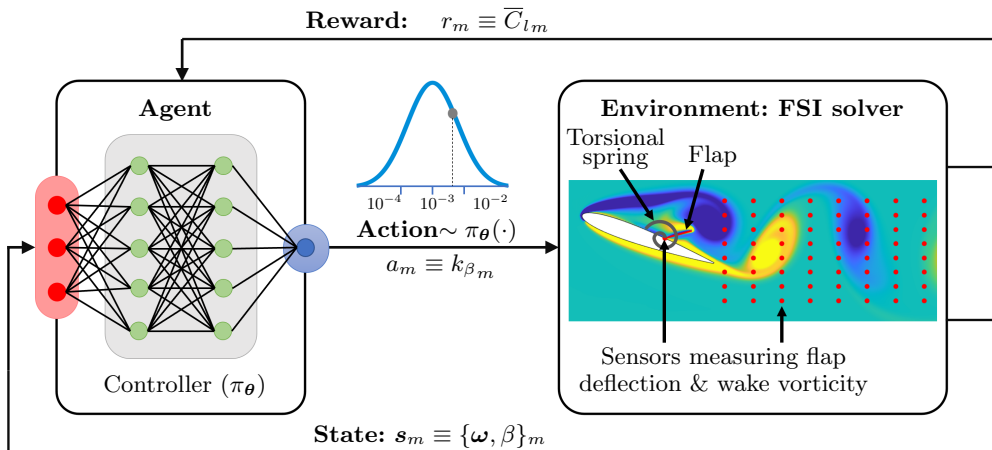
**Reward:** $r_m \equiv \overline{C}_{l\,m}$

**Agent**

Controller ($\pi_{\boldsymbol{\theta}}$)

$10^{-4}$ $10^{-3}$ $10^{-2}$

**Action**$\sim \pi_{\boldsymbol{\theta}}(\cdot)$

$a_m \equiv k_{\beta_m}$

**Environment: FSI solver**

Torsional spring

Flap

Sensors measuring flap deflection & wake vorticity

**State:** $\boldsymbol{s}_m \equiv \{\boldsymbol{\omega}, \beta\}_m$